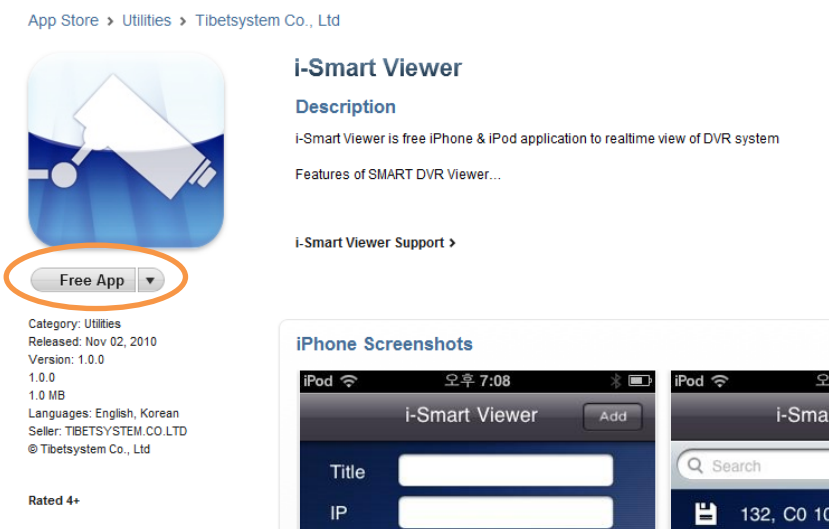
App Store > Utilities > Tibetsystem Co., Ltd

i-Smart Viewer

Description

i-Smart Viewer is free iPhone & iPod application to realtime view of DVR system

Features of SMART DVR Viewer...

i-Smart Viewer Support >

Free App ▾

Category: Utilities
Released: Nov 02, 2010
Version: 1.0.0
1.0.0
1.0 MB
Languages: English, Korean
Seller: TIBETSYSTEM.CO.LTD
© Tibetsystem Co., Ltd

Rated 4+

iPhone Screenshots

iPod 오후 7:08

i-Smart Viewer Add

Title

IP

iPod

i-Sma

Search

132, C0 1C